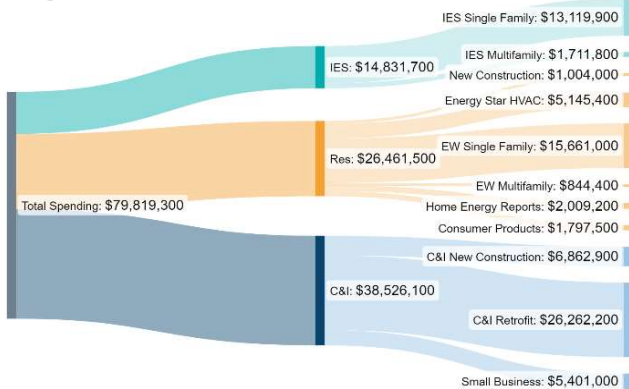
IES Single Family: $13,119,900

IES Multifamily: $1,711,800

New Construction: $1,004,000

Energy Star HVAC: $5,145,400

EW Single Family: $15,661,000

EW Multifamily: $844,400

Home Energy Reports: $2,009,200

Consumer Products: $1,797,500

C&I New Construction: $6,862,900

C&I Retrofit: $26,262,200

Small Business: $5,401,000

IES: $14,831,700

Res: $26,461,500

C&I: $38,526,100

Total Spending: $79,819,300